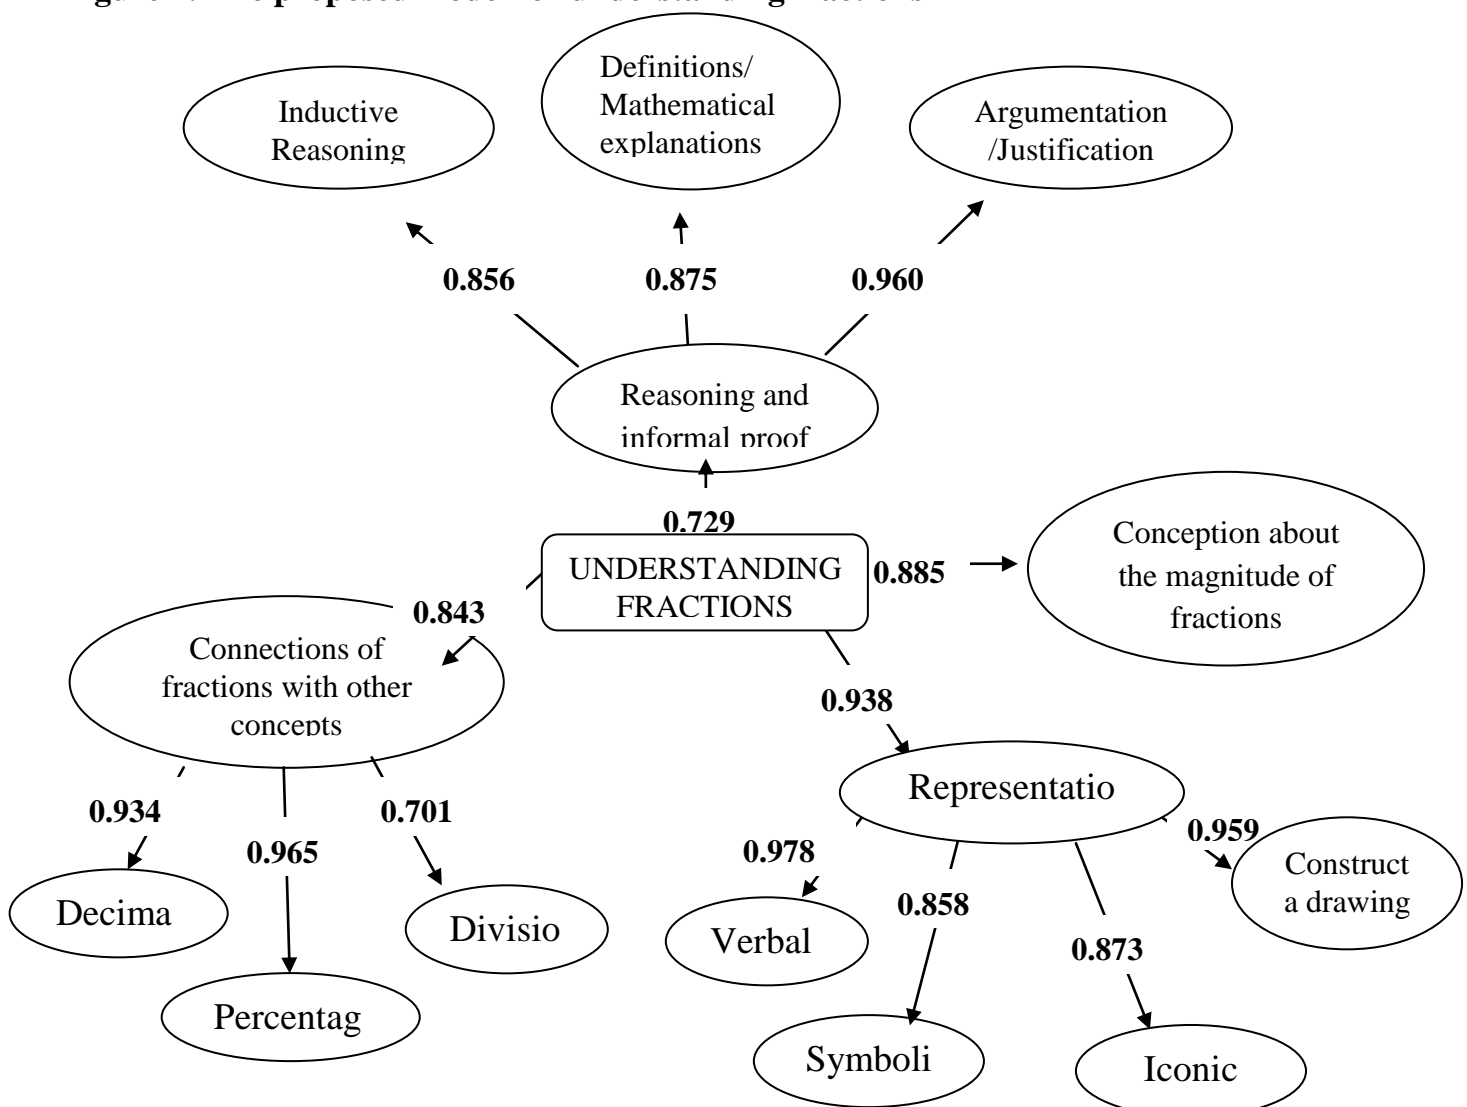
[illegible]

Definitions/ Mathematical explanations

Inductive Reasoning

Argumentation /Justification

0.856

0.875

0.960

Reasoning and informal proof

0.729

UNDERSTANDING FRACTIONS

0.885

Conception about the magnitude of fractions

0.843

Connections of fractions with other concepts

0.938

Representatio

0.934

0.965

0.701

0.959

0.978

Construct a drawing

Decima

Divisio

0.858

Verbal

0.873

Percentag

Symboli

Iconic